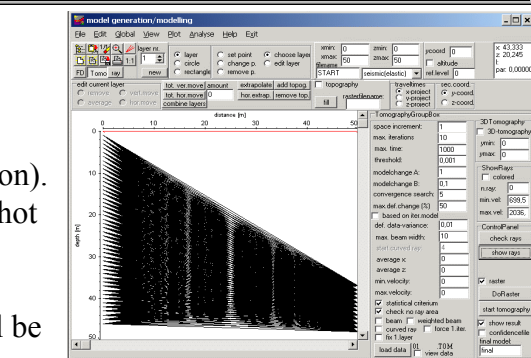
on).
hot

l be

model generation/modelling

File Edit Global View Plot Analyse Help Exit

layer nr. 1

layer
circle
rectangle

set point
change p.
remove p.

choose layers
edit layer

FD Tomo ray

new

xmin: 0
xmax: 50

zmin: 0
zmax: 50

ycoord 0

altitude

filename
START

seismic(elastic)

ref.level 0

x: 43,333
z: 20,245
1
par: 0,0000

edit current layer

remove
vert.move
average
hor.move

tot. ver.move
amount
tot. hor.move 0
combine layers

extrapolate
add topog.
hor.extrap.
remove top

topography

rasterfilename:

fill

traveltimes
x-project
y-project
z-project

sec.coord.
y-coord.
z-coord.

distance [m]

0 10 20 30 40 50

depth [m]

0
10
20
30
40
50

TomographyGroupBox

space increment: 1
max. iterations 10
max. time: 1000
threshold: 0,001
modelchange A: 1
modelchange B: 0,1
convergence search: 5
max def.change (%) 50
based on iter.model
def. data-variance: 0,01
max. beam width: 10
start curved ray: 4
average x: 0
average z: 0
min.velocity: 0
max.velocity: 0
statistical criterium
check no ray area
beam
weighted beam
curved ray
force 1.iter.
fix 1.layer

load data
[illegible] .TOM
view data

3DTomography
3D-tomography
ymin: 0
ymax: 0

ShowRays
colored
n.ray: 0
min vel: 699,5
max vel: 2036,

ControlPanel
check rays
show rays

raster
DoRaster
start tomography

show result
confidencefile
final model:
final